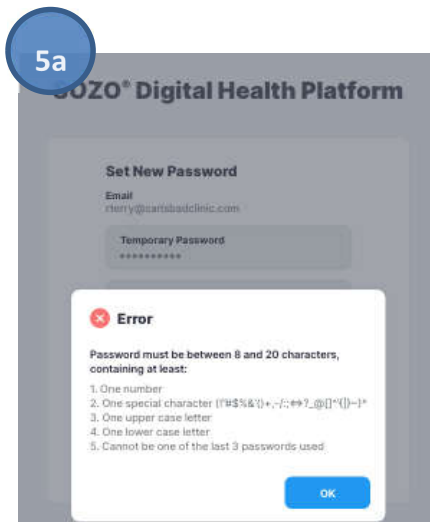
5a

SOZO® Digital Health Platform

Set New Password

Email
rterry@carlsbadclinic.com

Temporary Password
••••••••••

Error

Password must be between 8 and 20 characters, containing at least:

1. One number
2. One special character (!"#$%&'()+,-/:;<=>?_@[]^{|}~)*
3. One upper case letter
4. One lower case letter
5. Cannot be one of the last 3 passwords used

OK